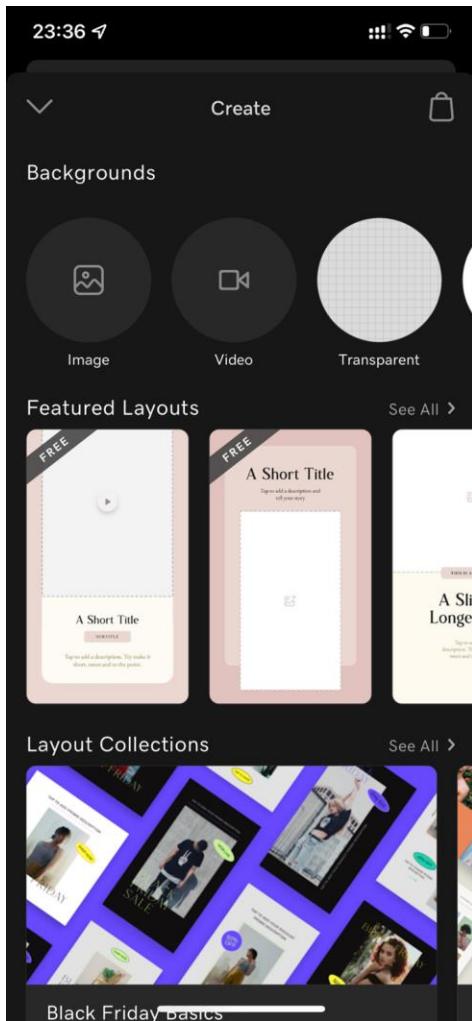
23:36

Create

Backgrounds

Image

Video

Transparent

Featured Layouts

See All >

FREE

A Short Title

SUBTITLE

Tap to add a description. Try make it short, sweet and to the point.

FREE

A Short Title

Tap to add a description and tell your story.

A Sli
Longe

Layout Collections

See All >

FRIDAY

SALE

Black Friday Basics